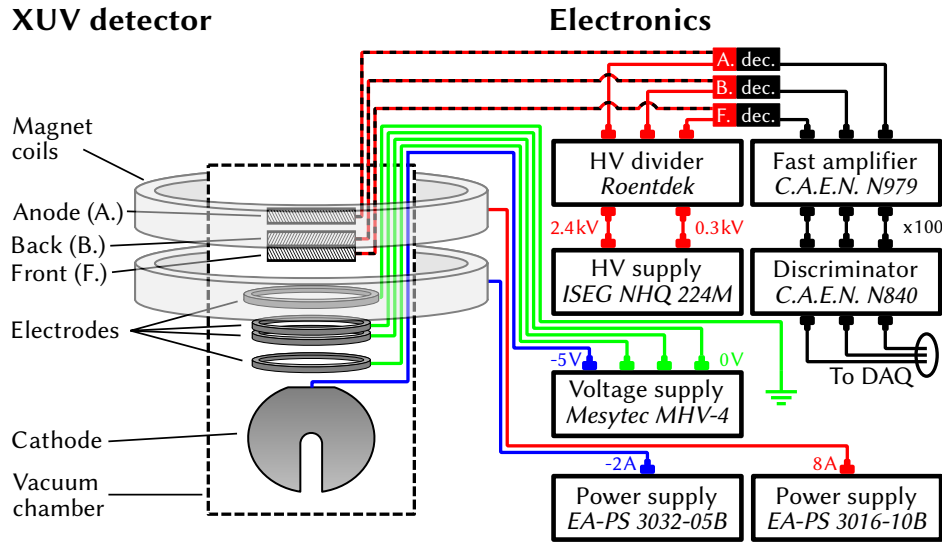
XUV detector

Electronics

A. dec.
B. dec.
F. dec.

Magnet coils

Anode (A.)

Back (B.)

Front (F.)

Electrodes

Cathode

Vacuum chamber

HV divider
Roentdek

Fast amplifier
C.A.E.N. N979

2.4kV

0.3kV

x100

HV supply
ISEG NHQ 224M

Discriminator
C.A.E.N. N840

-5V

0V

To DAQ

Voltage supply
Mesytec MHV-4

-2A

8A

Power supply
EA-PS 3032-05B

Power supply
EA-PS 3016-10B